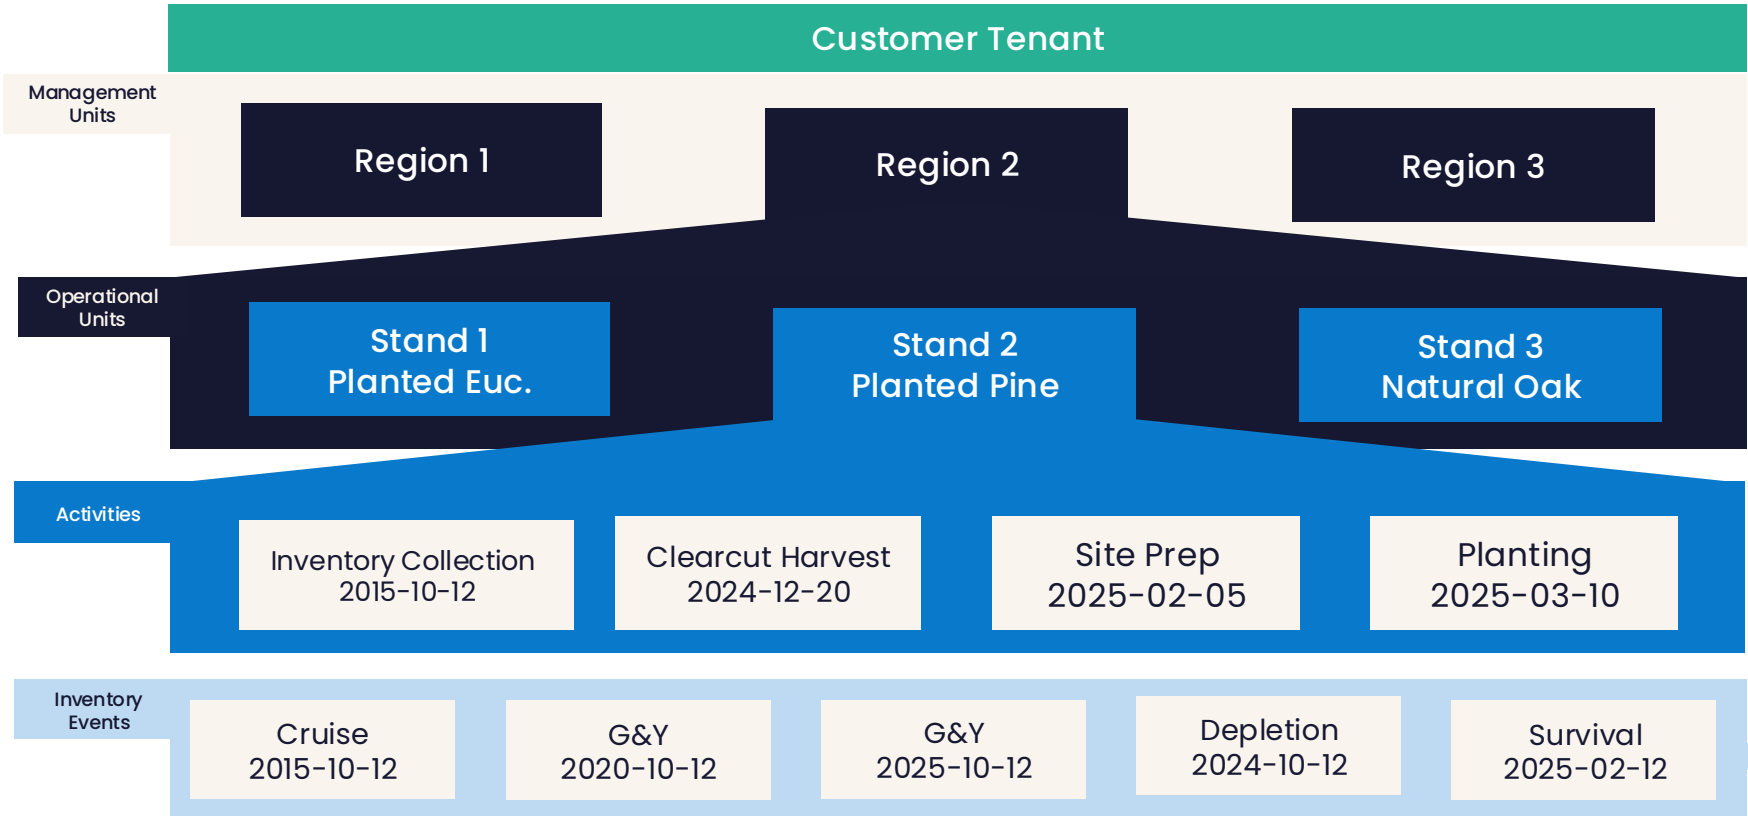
Customer Tenant

Management Units

Region 1

Region 2

Region 3

Operational Units

Stand 1
Planted Euc.

Stand 2
Planted Pine

Stand 3
Natural Oak

Activities

Inventory Collection
2015-10-12

Clearcut Harvest
2024-12-20

Site Prep
2025-02-05

Planting
2025-03-10

Inventory Events

Cruise
2015-10-12

G&Y
2020-10-12

G&Y
2025-10-12

Depletion
2024-10-12

Survival
2025-02-12